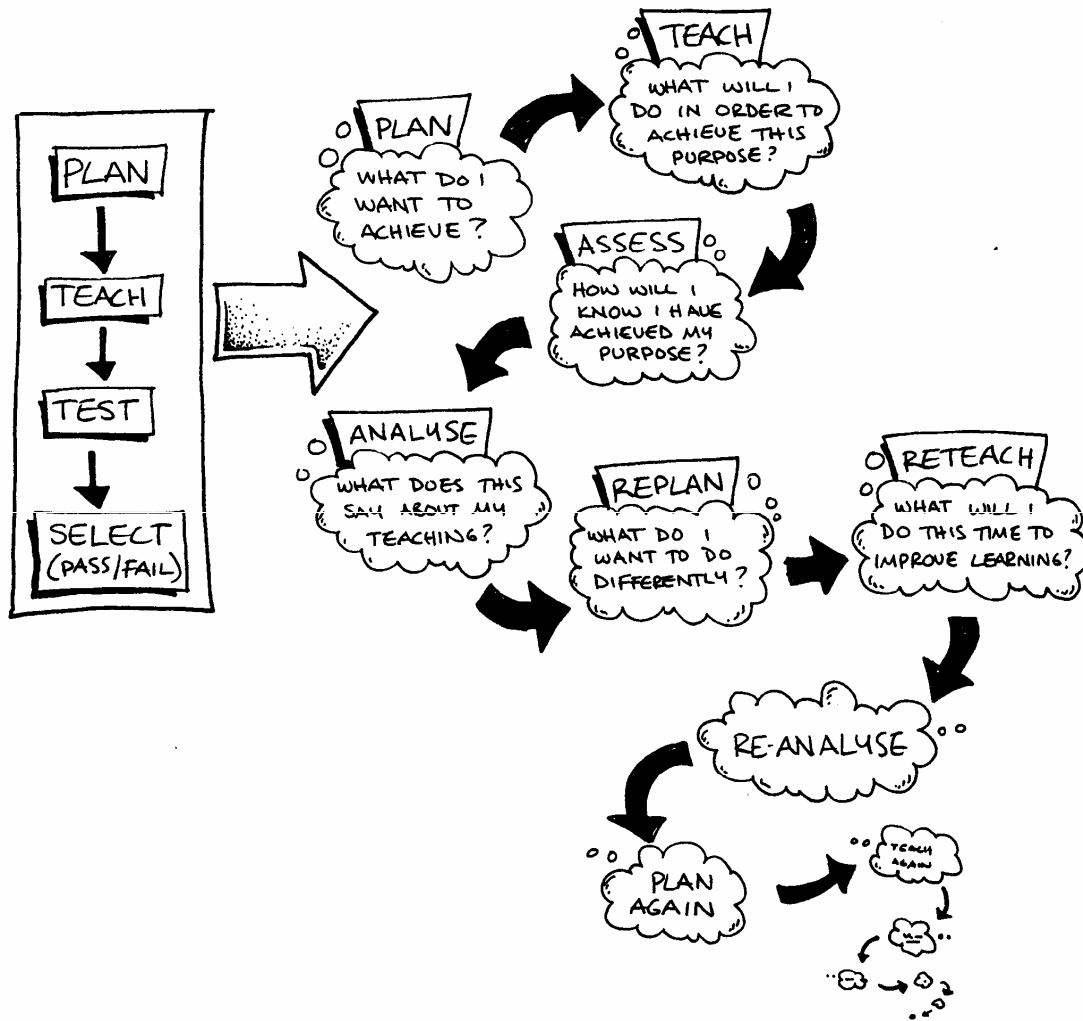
PLAN

TEACH

TEST

SELECT (PASS/FAIL)

PLAN
WHAT DO I WANT TO ACHIEVE?

TEACH
WHAT WILL I DO IN ORDER TO ACHIEVE THIS PURPOSE?

ASSESS
HOW WILL I KNOW I HAVE ACHIEVED MY PURPOSE?

ANALYSE
WHAT DOES THIS SAY ABOUT MY TEACHING?

REPLAN
WHAT DO I WANT TO DO DIFFERENTLY?

RETEACH
WHAT WILL I DO THIS TIME TO IMPROVE LEARNING?

RE-ANALYSE

PLAN AGAIN

TEACH AGAIN

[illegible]